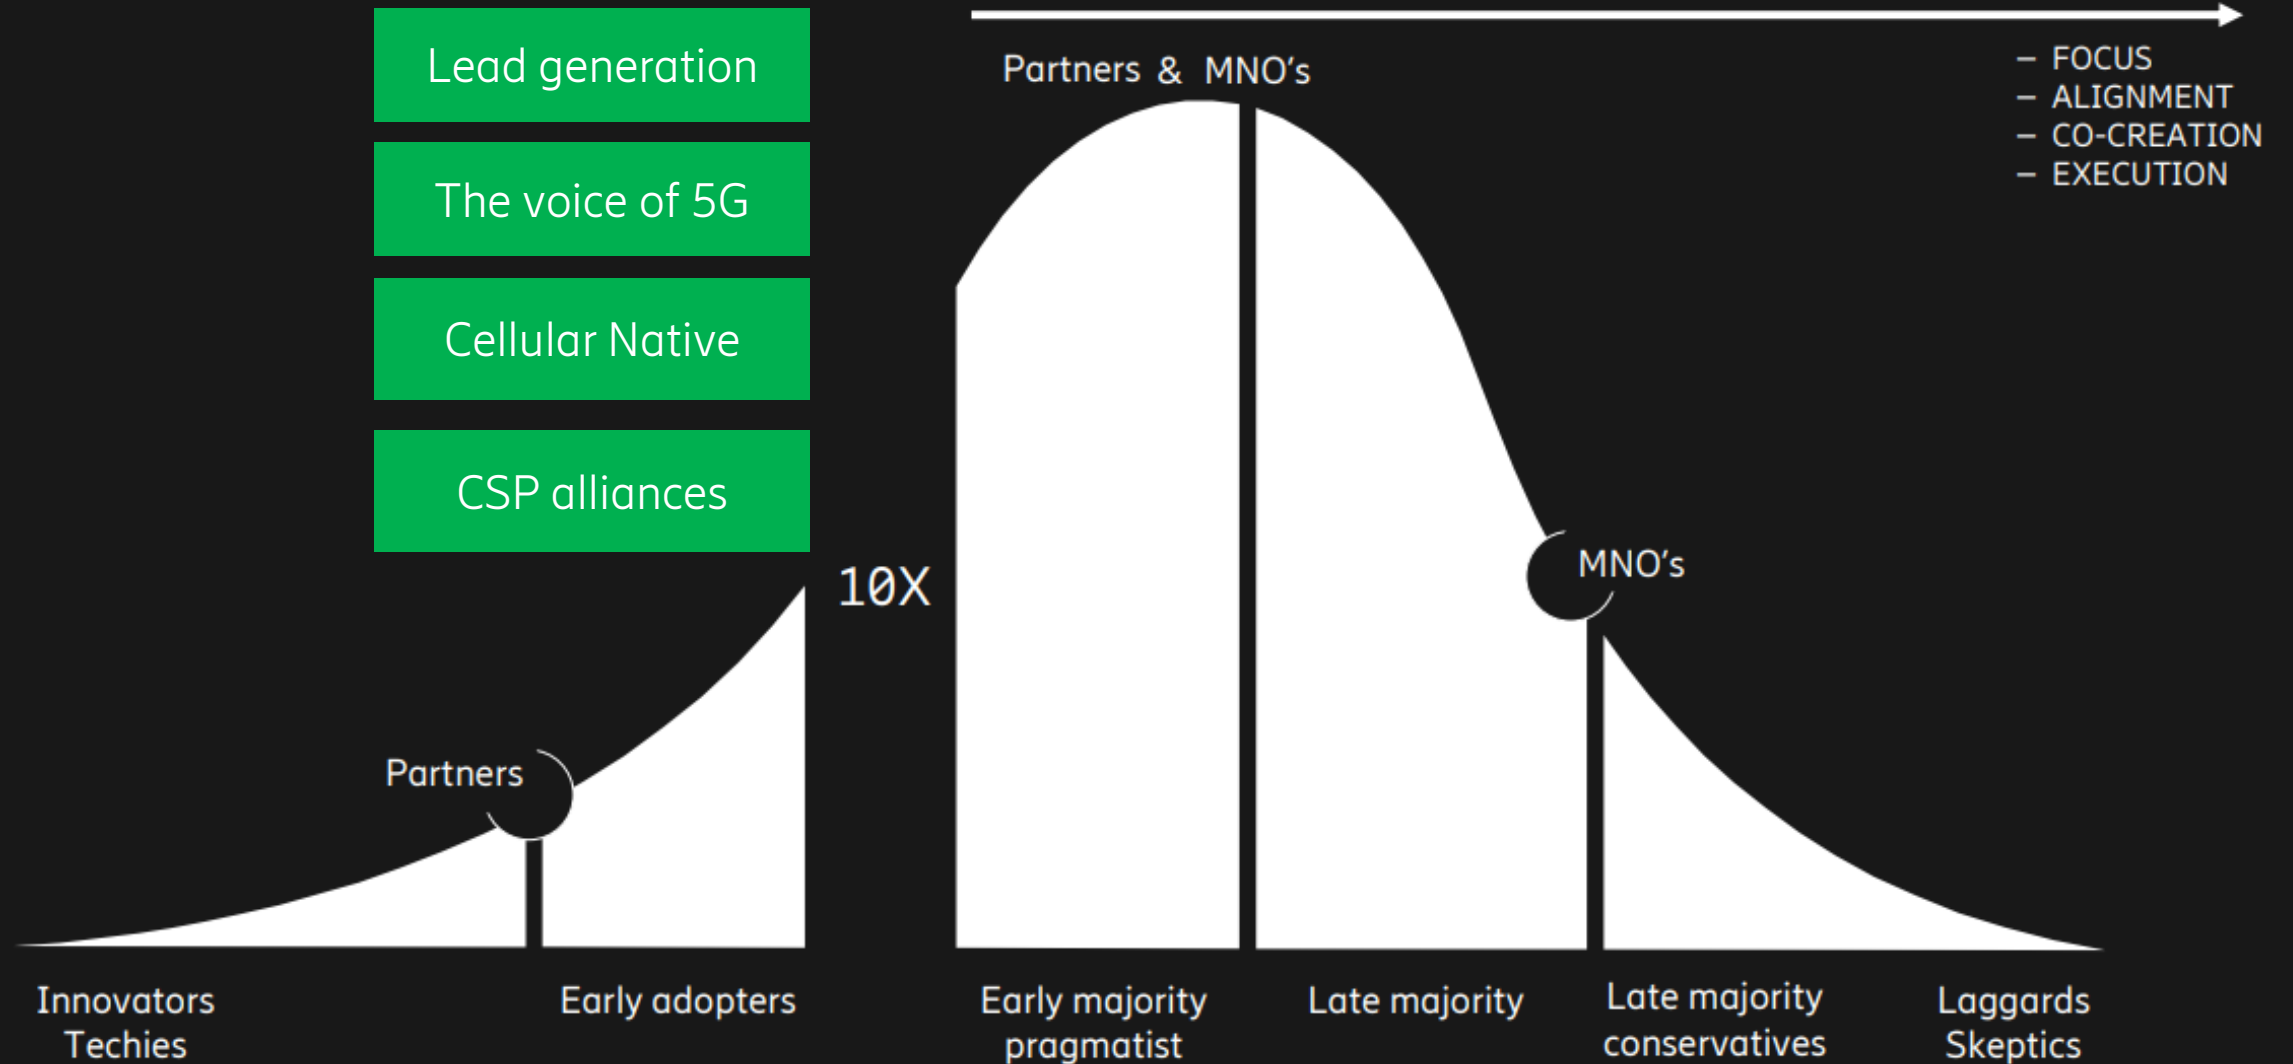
Lead generation

The voice of 5G

Cellular Native

CSP alliances

Partners & MNO's

– FOCUS
– ALIGNMENT
– CO-CREATION
– EXECUTION

10X

MNO's

Partners

Innovators
Techies

Early adopters

Early majority
pragmatist

Late majority

Late majority
conservatives

Laggards
Skeptics